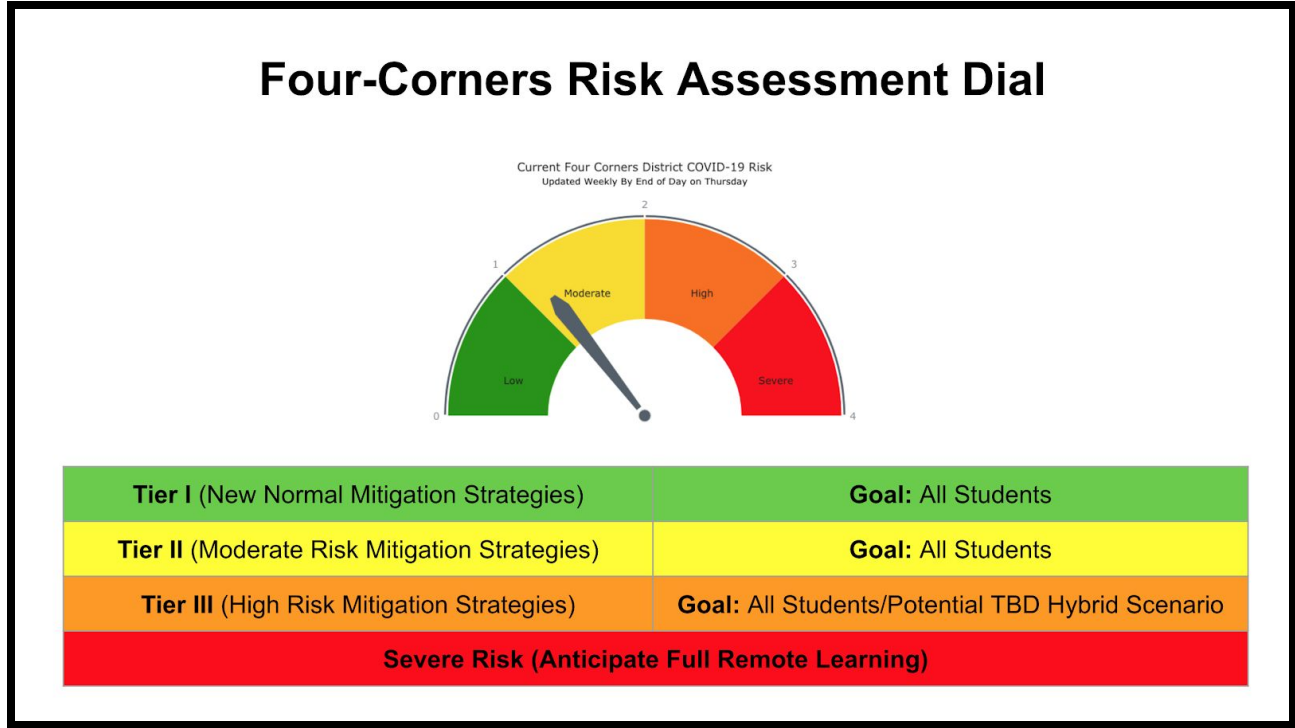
Four-Corners Risk Assessment Dial

Current Four Corners District COVID-19 Risk
Updated Weekly By End of Day on Thursday

0
1
2
3
4
Low
Moderate
High
Severe

| **Tier I** (New Normal Mitigation Strategies) | **Goal:** All Students |
|---|---|
| **Tier II** (Moderate Risk Mitigation Strategies) | **Goal:** All Students |
| **Tier III** (High Risk Mitigation Strategies) | **Goal:** All Students/Potential TBD Hybrid Scenario |
| **Severe Risk (Anticipate Full Remote Learning)** | |